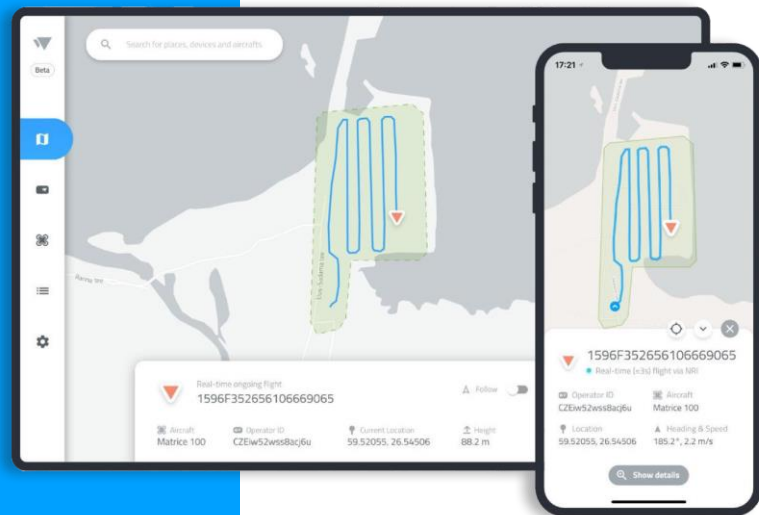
Beta

Search for places, devices and aircrafts

Real-time ongoing flight
1596F352656106669065

Follow

Aircraft
Matrice 100

Operator ID
CZEiw52wss8acj6u

Current Location
59.52055, 26.54506

Height
88.2 m

17:21

1596F352656106669065
Real-time (<3s) flight via MRI

Operator ID
CZEiw52wss8acj6u

Aircraft
Matrice 100

Location
59.52055, 26.54506

Heading & Speed
185.2°, 2.2 m/s

Show details